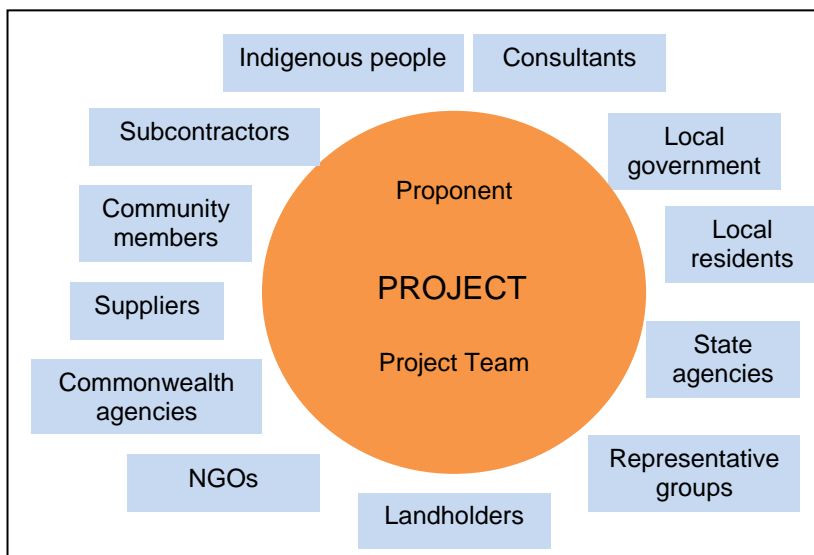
Indigenous people

Consultants

Subcontractors

Local government

Proponent

Community members

Local residents

PROJECT

Suppliers

Project Team

State agencies

Commonwealth agencies

NGOs

Representative groups

Landholders